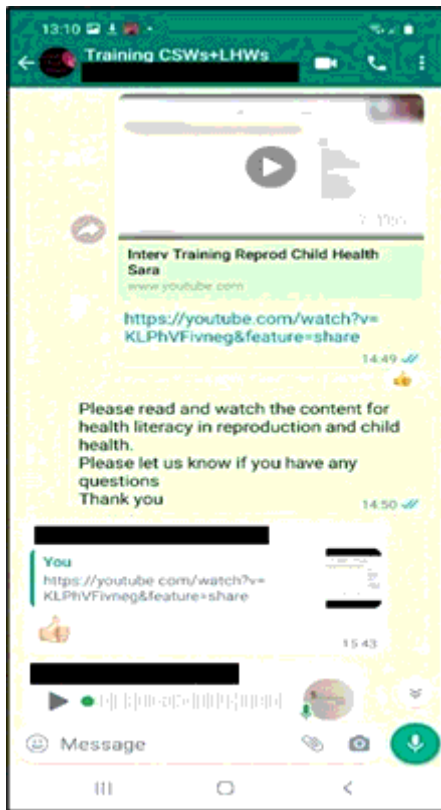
13:10

Training CSWs+LHWs

Interv Training Reprod Child Health Sara

www.youtube.com

https://youtube.com/watch?v=KLPhVFivneg&feature=share

14:49

Please read and watch the content for health literacy in reproduction and child health.
Please let us know if you have any questions
Thank you

14:50

You
https://youtube.com/watch?v=KLPhVFivneg&feature=share

15:43

Message